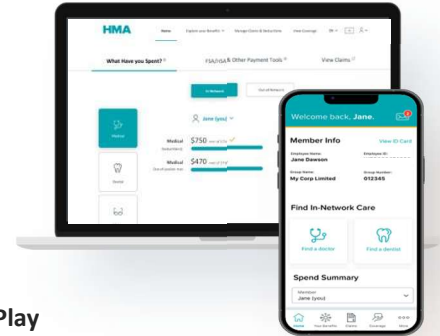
HMA

Home Explore your Benefits Manage Claims & Deductions View Coverage

What Have you Spent? FSA/HSA & Other Payment Tools View Claims

In-Network Out-of-Network

Jane (you)

Medical $750

Medical $470

Medical

Dental

Welcome back, Jane.

Member Info View ID Card

Member Name: Jane Dawson

Employee ID:

Group Name: My Corp Limited

Group Number: 012345

Find In-Network Care

Find a doctor

Find a dentist

Spend Summary

Jane (you)

Play